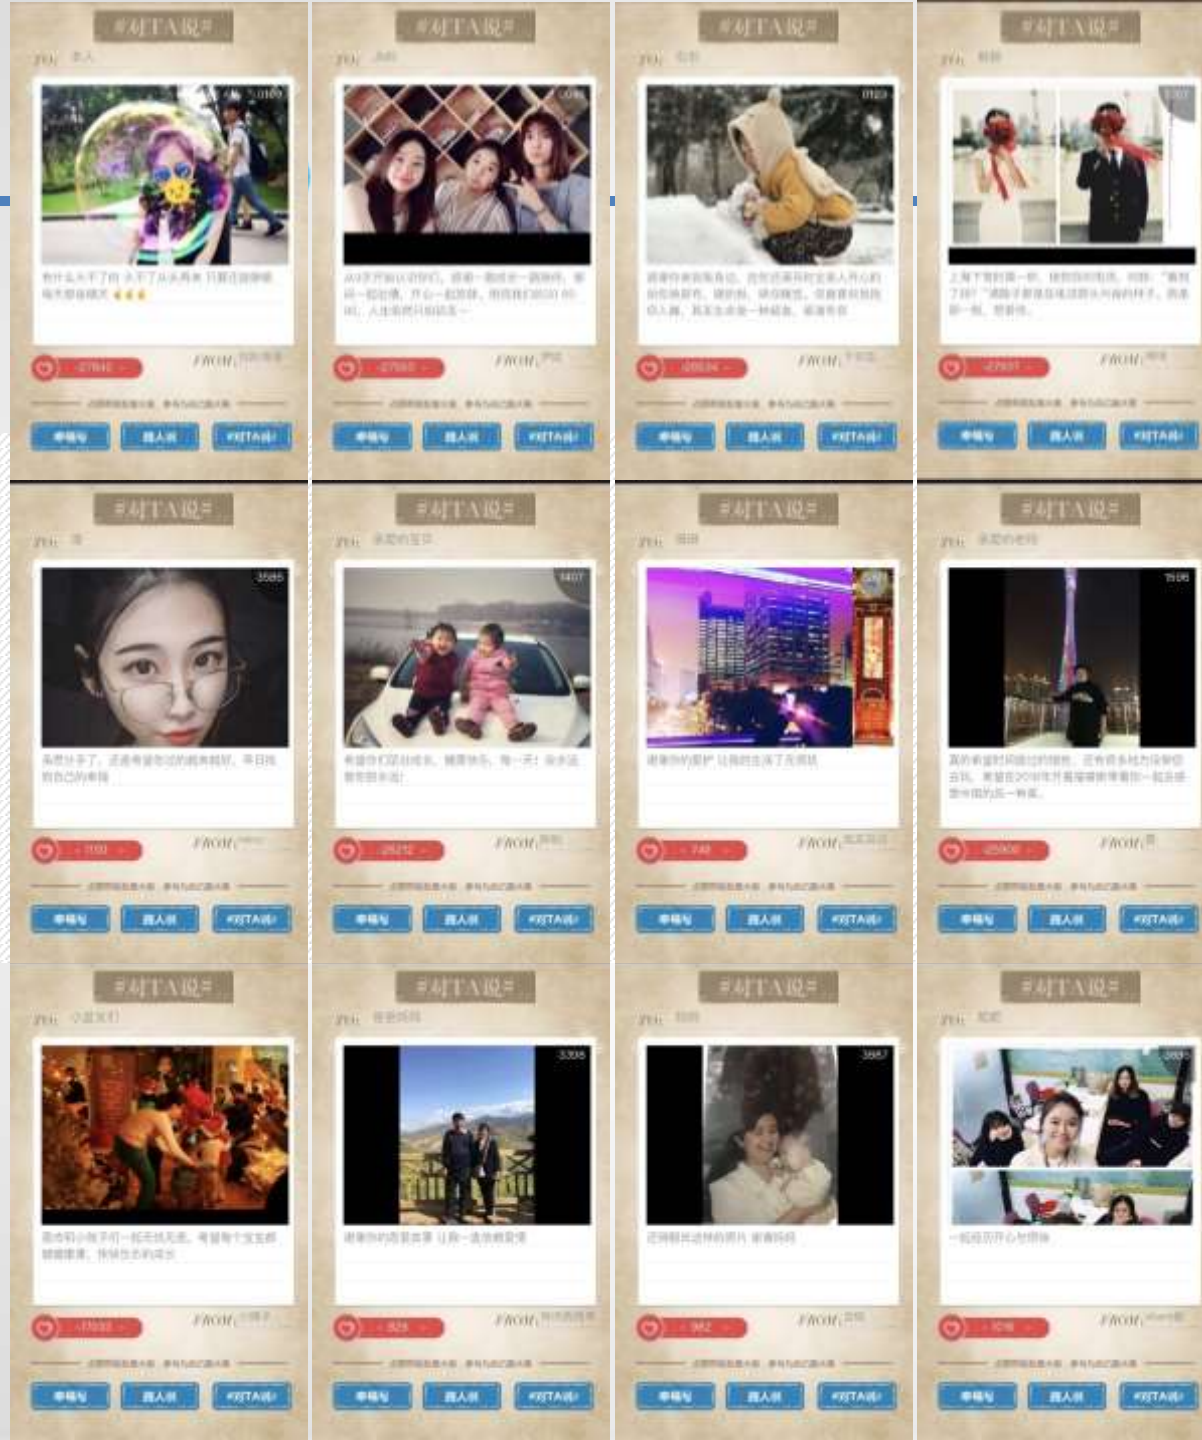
#对TA说#

TO:

FROM:

#对TA说#

TO:

FROM:

#对TA说#

TO:

FROM:

#对TA说#

TO:

FROM:

#对TA说#

TO:

3585

FROM:

#对TA说#

TO:

FROM:

#对TA说#

TO:

FROM:

#对TA说#

TO:

FROM:

#对TA说#

TO:

FROM:

#对TA说#

TO:

3308

FROM:

#对TA说#

TO:

3887

FROM:

#对TA说#

TO:

FROM:

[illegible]